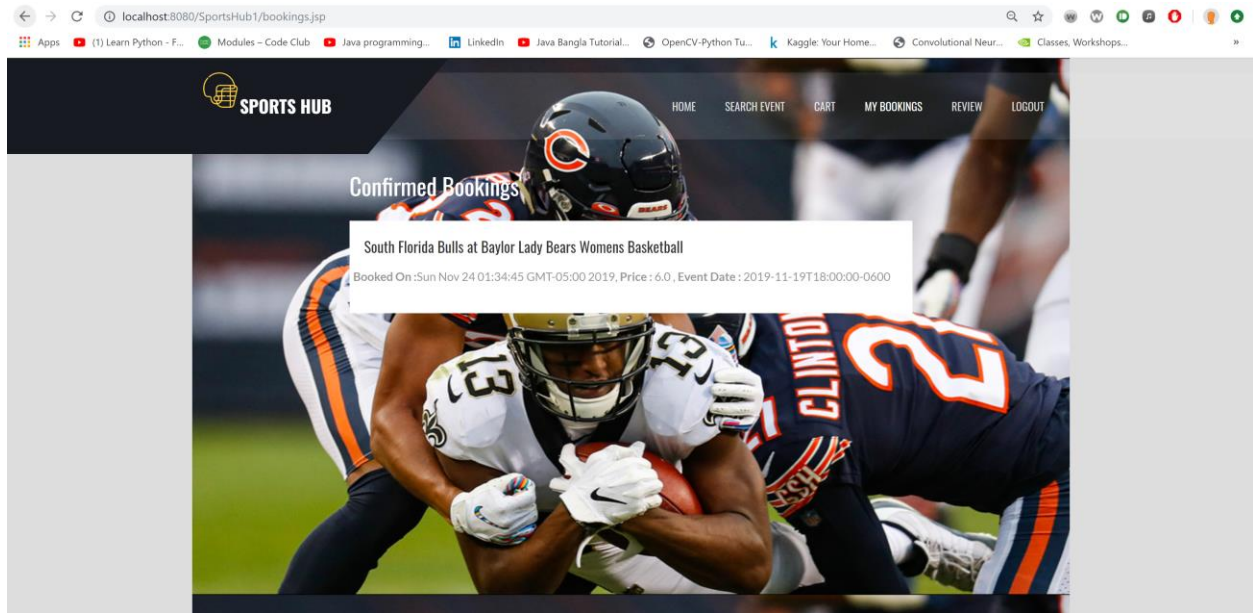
localhost:8080/SportsHub1/bookings.jsp

Apps (1) Learn Python - F... Modules – Code Club Java programming... LinkedIn Java Bangla Tutorial... OpenCV-Python Tu... Kaggle: Your Home... Convolutional Neur... Classes, Workshops... »

SPORTS HUB

HOME SEARCH EVENT CART MY BOOKINGS REVIEW LOGOUT

Confirmed Bookings

South Florida Bulls at Baylor Lady Bears Womens Basketball

Booked On :Sun Nov 24 01:34:45 GMT-05:00 2019, Price : 6.0 , Event Date : 2019-11-19T18:00:00-0600

C

BEARS

13

13

CLINTON

21

ESH